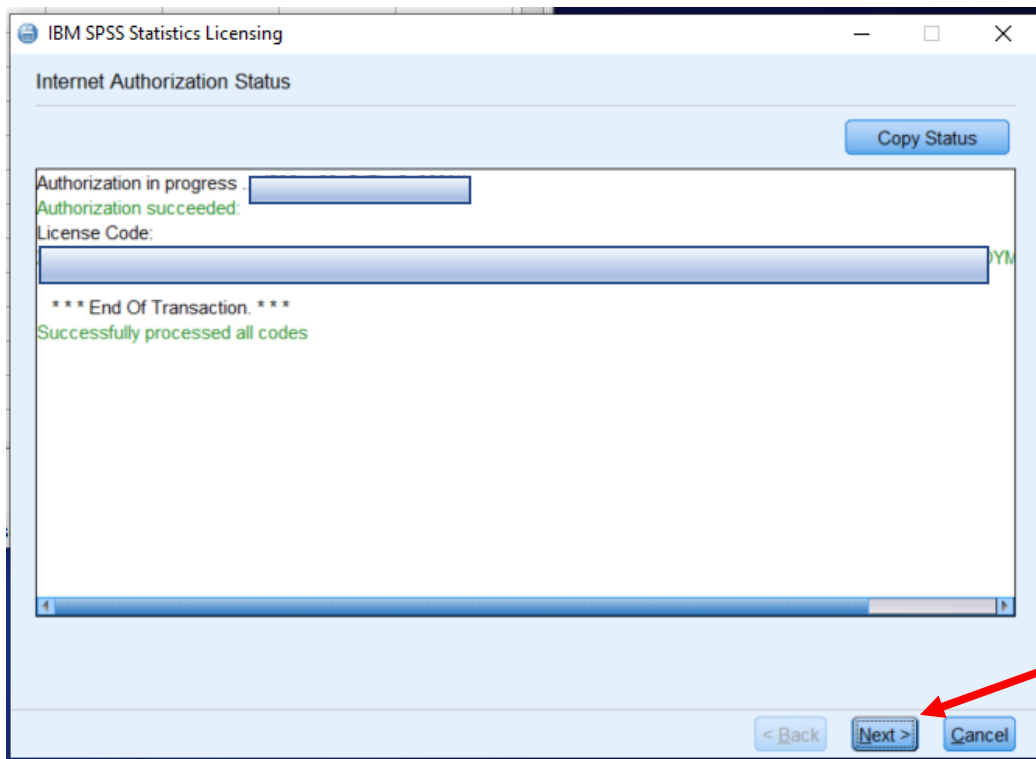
IBM SPSS Statistics Licensing

Internet Authorization Status

Copy Status

Authorization in progress . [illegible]
Authorization succeeded:
License Code:
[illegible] DYM

* * * End Of Transaction. * * *
Successfully processed all codes

< Back
Next >
Cancel